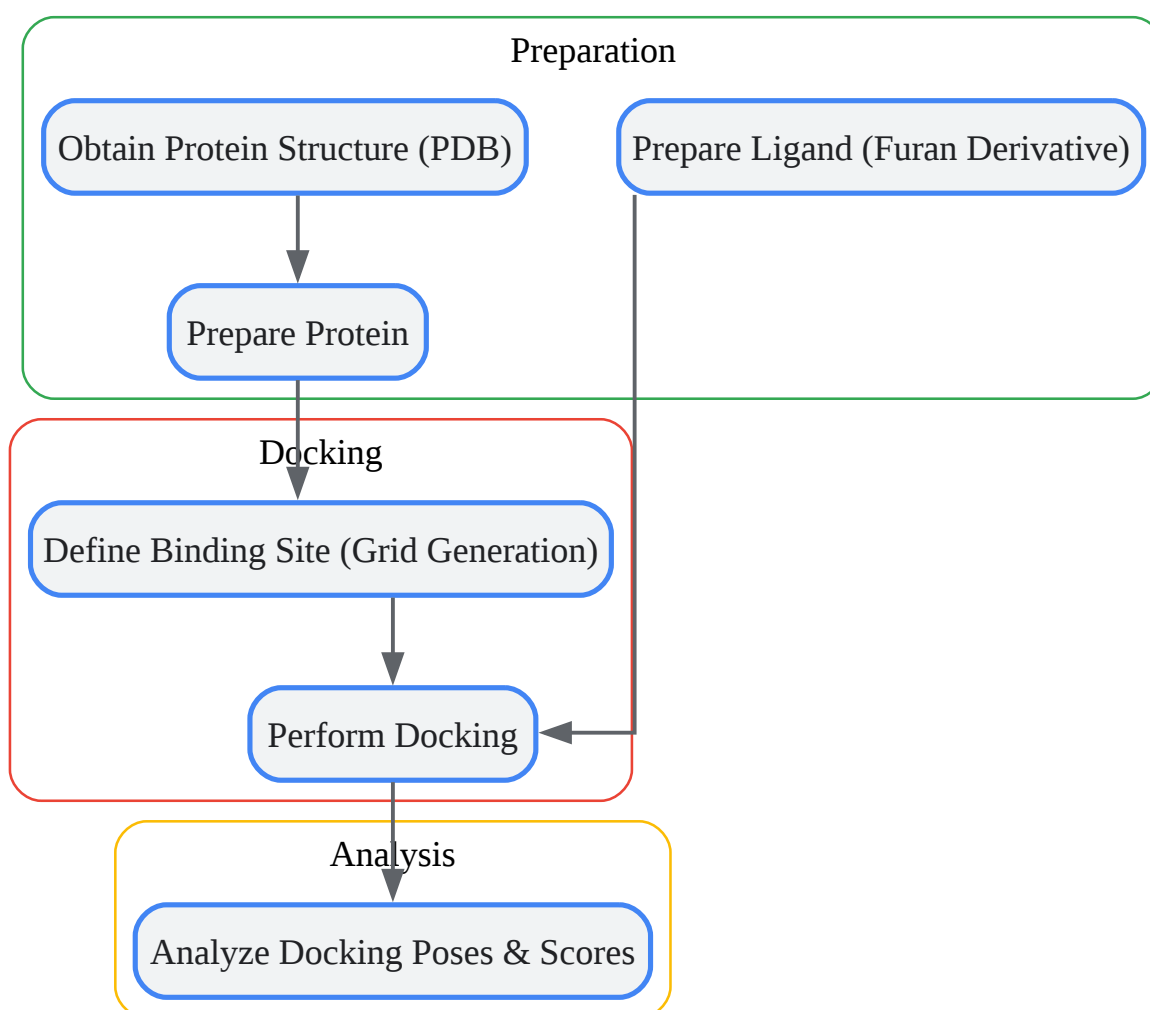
Preparation

Obtain Protein Structure (PDB)

Prepare Ligand (Furan Derivative)

Prepare Protein

Docking

Define Binding Site (Grid Generation)

Perform Docking

Analysis

Analyze Docking Poses & Scores